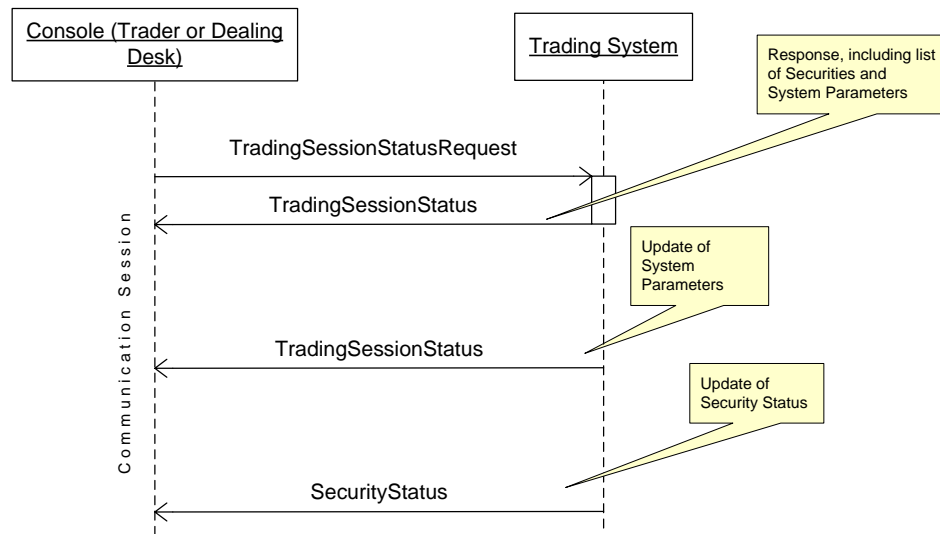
Console (Trader or Dealing Desk)

Trading System

Response, including list of Securities and System Parameters

TradingSessionStatusRequest

TradingSessionStatus

Update of System Parameters

Communication Session

TradingSessionStatus

Update of Security Status

SecurityStatus